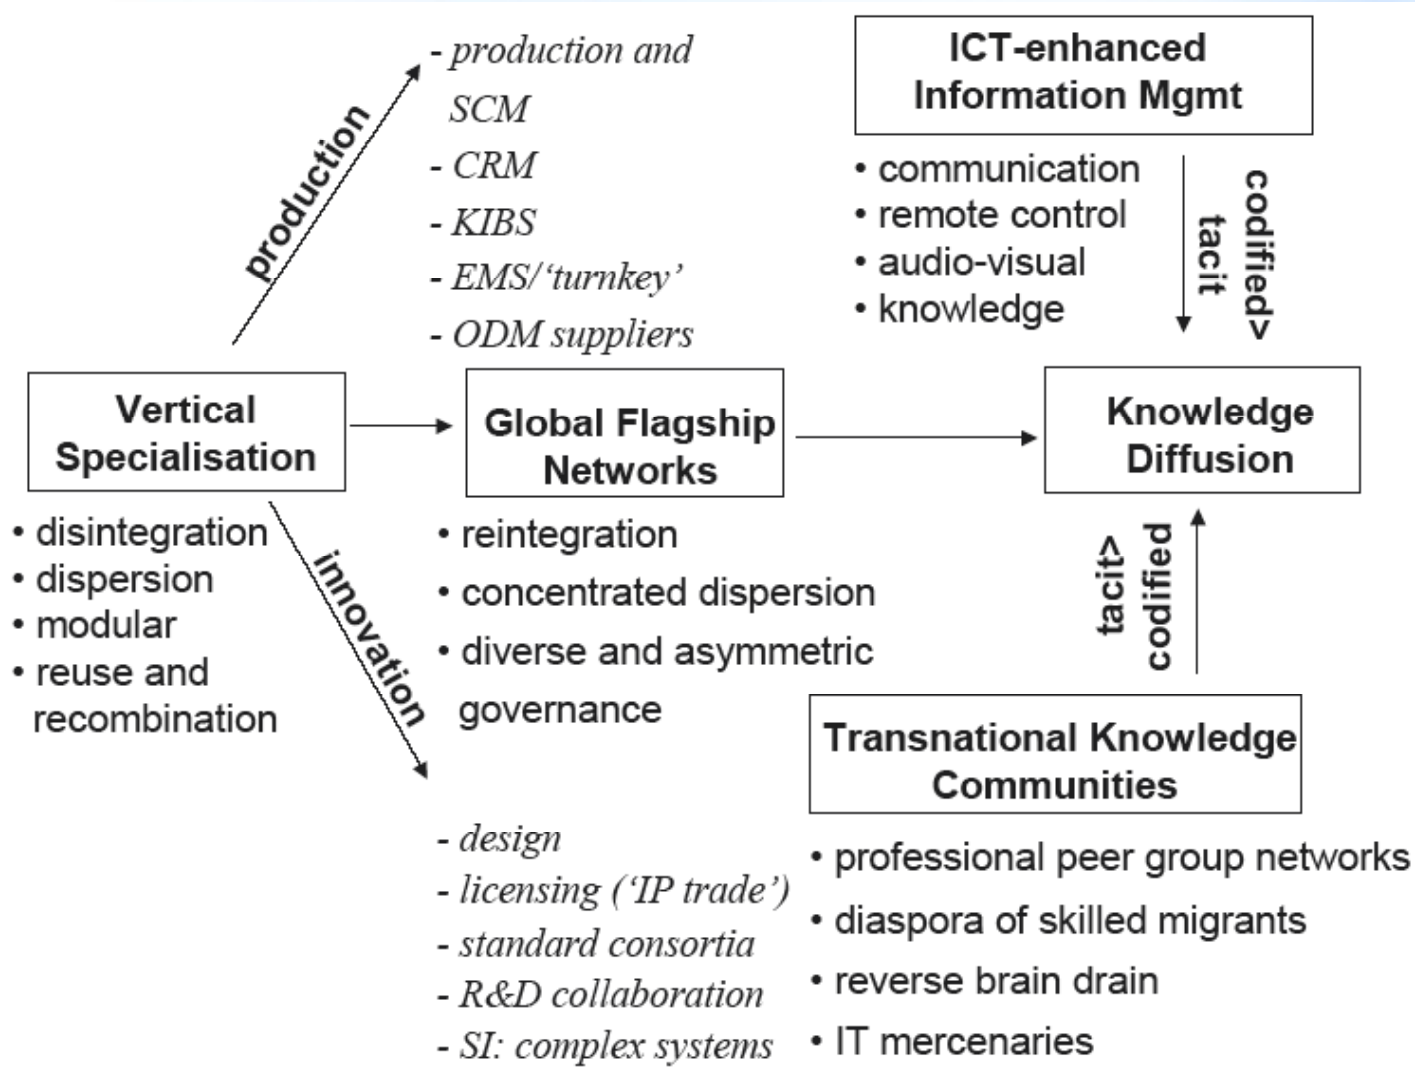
production

- production and SCM
- CRM
- KIBS
- EMS/'turnkey'
- ODM suppliers

ICT-enhanced Information Mgmt

• communication
• remote control
• audio-visual
• knowledge

codified>
tacit

Vertical Specialisation

• disintegration
• dispersion
• modular
• reuse and recombination

Global Flagship Networks

• reintegration
• concentrated dispersion
• diverse and asymmetric governance

Knowledge Diffusion

tacit>
codified

innovation

Transnational Knowledge Communities

- design
- licensing ('IP trade')
- standard consortia
- R&D collaboration
- SI: complex systems

• professional peer group networks
• diaspora of skilled migrants
• reverse brain drain
• IT mercenaries